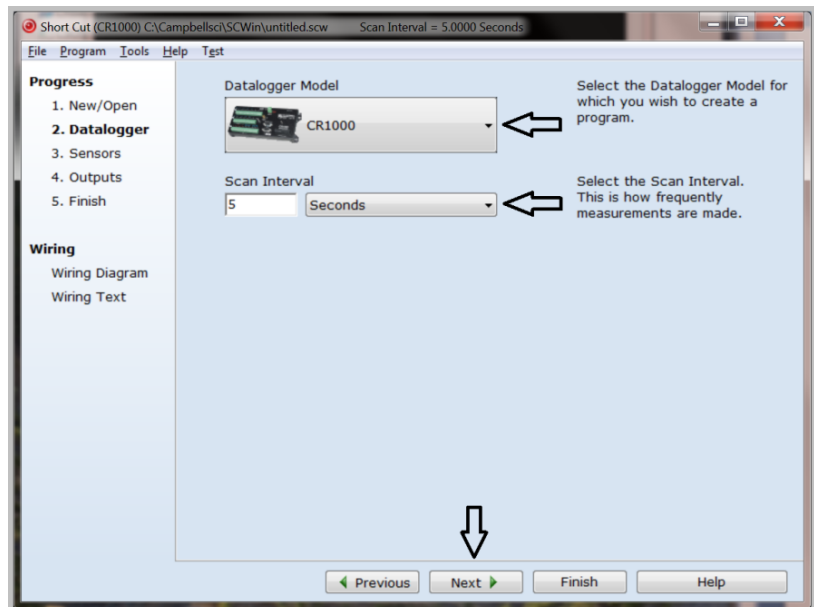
Short Cut (CR1000) C:\Campbellsci\SCWin\untitled.scw Scan Interval = 5.0000 Seconds

File Program Tools Help Test

Progress
1. New/Open
2. Datalogger
3. Sensors
4. Outputs
5. Finish

Wiring
Wiring Diagram
Wiring Text

Datalogger Model
CR1000

Select the Datalogger Model for which you wish to create a program.

Scan Interval
5 Seconds

Select the Scan Interval. This is how frequently measurements are made.

Previous Next Finish Help